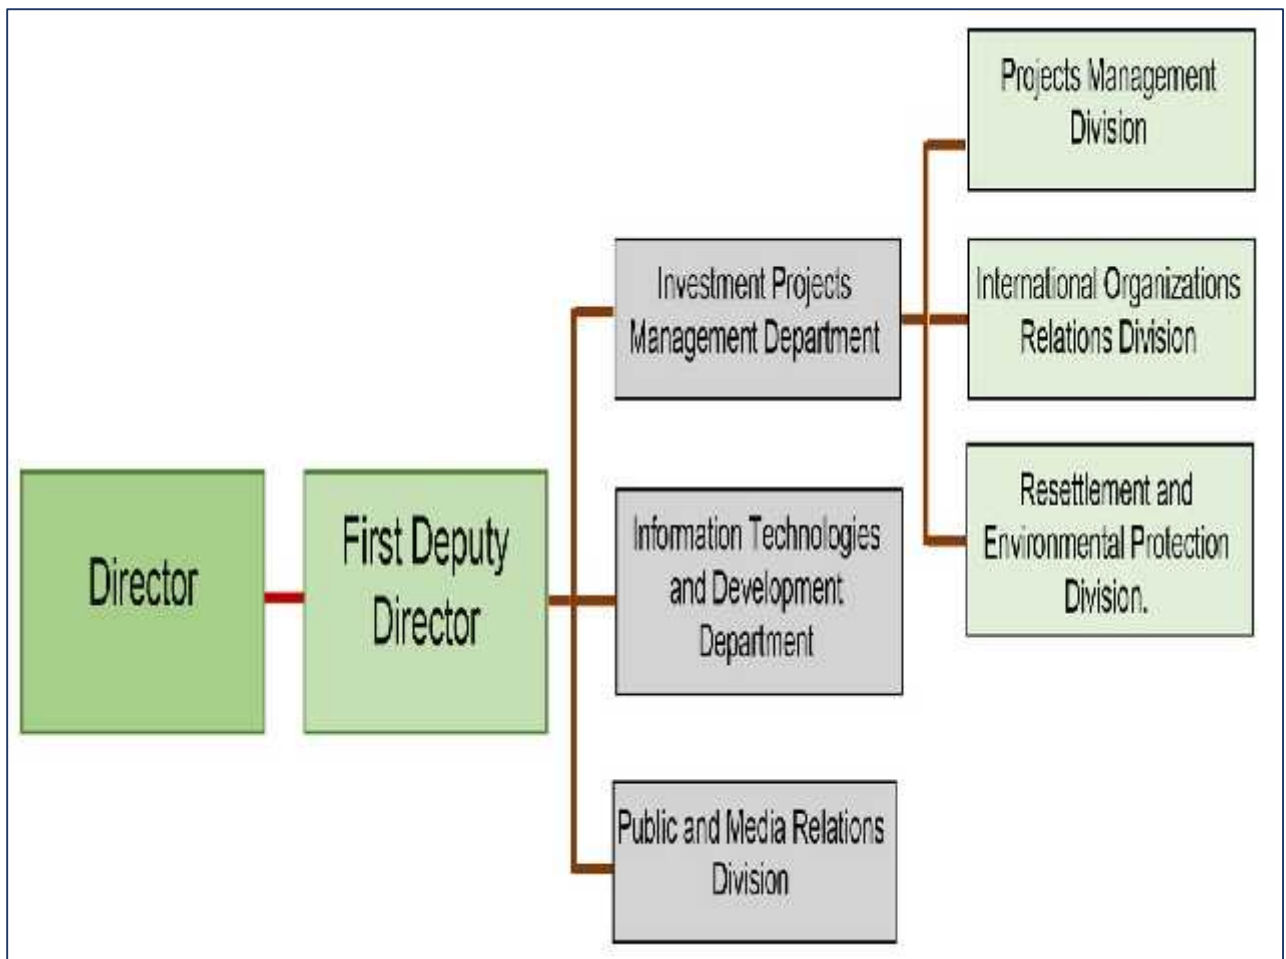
Director

First Deputy Director

Investment Projects Management Department

Information Technologies and Development Department

Public and Media Relations Division

Projects Management Division

International Organizations Relations Division

Resettlement and Environmental Protection Division.